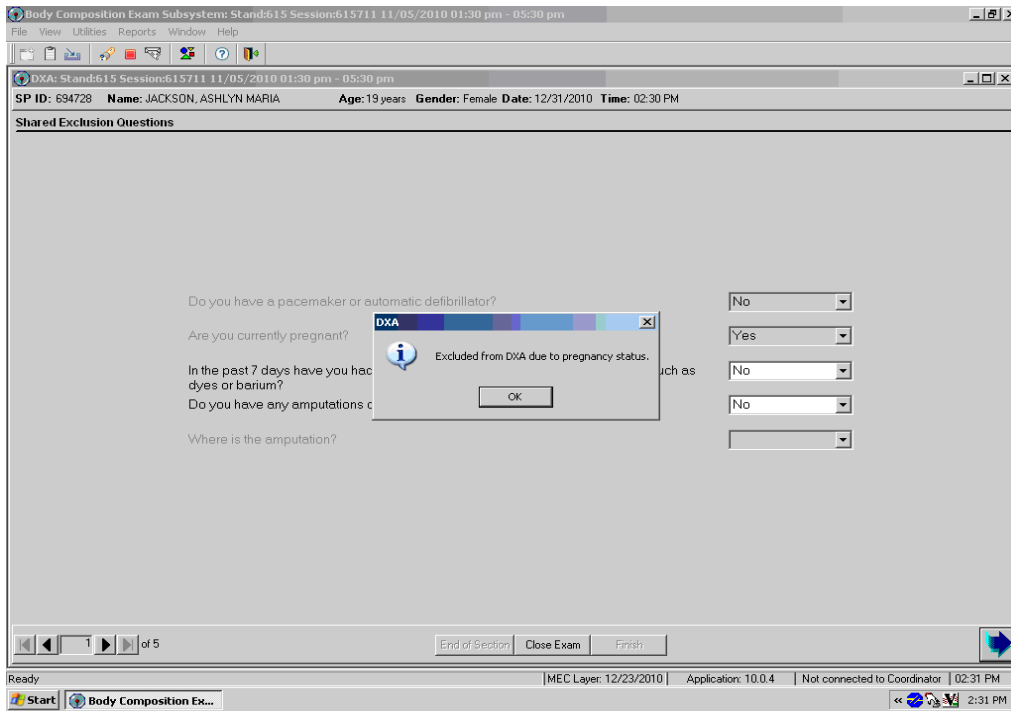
Body Composition Exam Subsystem: Stand:615 Session:615711 11/05/2010 01:30 pm - 05:30 pm

File View Utilities Reports Window Help

DXA: Stand:615 Session:615711 11/05/2010 01:30 pm - 05:30 pm

SP ID: 694728 Name: JACKSON, ASHLYN MARIA Age: 19 years Gender: Female Date: 12/31/2010 Time: 02:30 PM

Shared Exclusion Questions

Do you have a pacemaker or automatic defibrillator? No

Are you currently pregnant? Yes

In the past 7 days have you hac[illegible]uch as dyes or barium? No

Do you have any amputations c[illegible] No

Where is the amputation?

DXA

Excluded from DXA due to pregnancy status.

OK

1 of 5

End of Section Close Exam Finish

Ready | MEC Layer: 12/23/2010 | Application: 10.0.4 | Not connected to Coordinator | 02:31 PM

Start Body Composition Ex... 2:31 PM